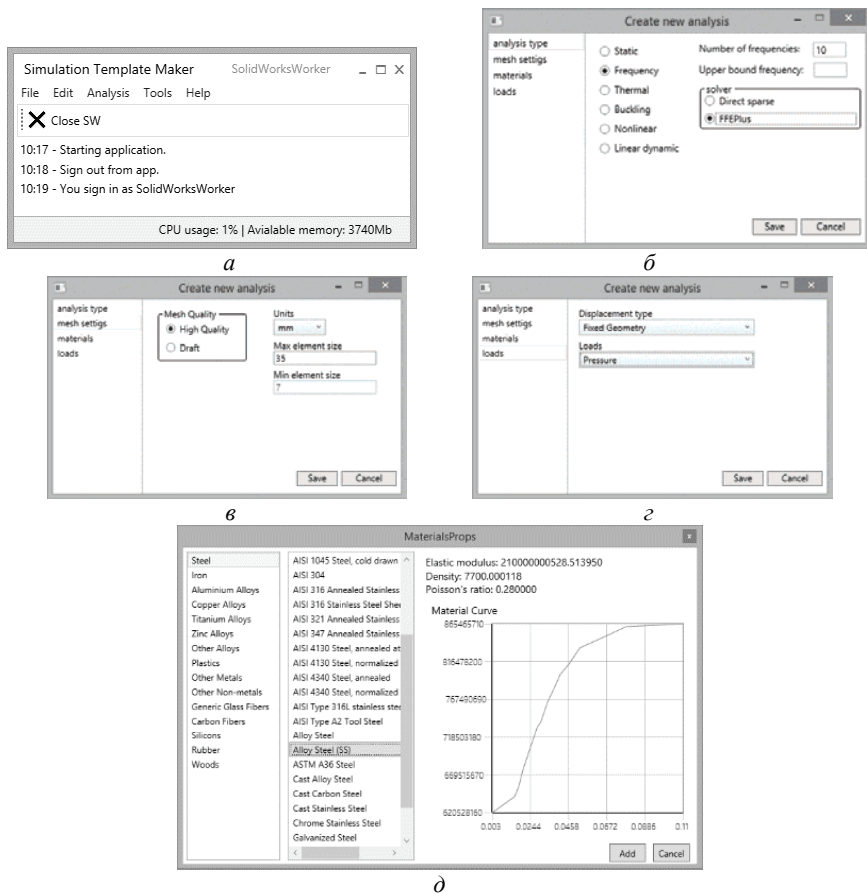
Simulation Template Maker SolidWorksWorker _ □ X

File Edit Analysis Tools Help

X Close SW

10:17 - Starting application.
10:18 - Sign out from app.
10:19 - You sign in as SolidWorksWorker

CPU usage: 1% | Avialable memory: 3740Mb

а

Create new analysis

analysis type
mesh settigs
materials
loads

Static
Frequency
Thermal
Buckling
Nonlinear
Linear dynamic

Number of frequencies: 10
Upper bound frequency:

solver
Direct sparse
FFEPlus

Save Cancel

б

Create new analysis

analysis type
mesh settigs
materials
loads

Mesh Quality
High Quality
Draft

Units
mm

Max element size
35

Min element size
7

Save Cancel

в

Create new analysis

analysis type
mesh settigs
materials
loads

Displacement type
Fixed Geometry

Loads
Pressure

Save Cancel

г

MaterialsProps

Steel
Iron
Aluminium Alloys
Copper Alloys
Titanium Alloys
Zinc Alloys
Other Alloys
Plastics
Other Metals
Other Non-metals
Generic Glass Fibers
Carbon Fibers
Silicons
Rubber
Woods

AISI 1045 Steel, cold drawn
AISI 304
AISI 316 Annealed Stainless
AISI 316 Stainless Steel Shee
AISI 321 Annealed Stainless
AISI 347 Annealed Stainless
AISI 4130 Steel, annealed at
AISI 4130 Steel, normalized
AISI 4340 Steel, annealed
AISI 4340 Steel, normalized
AISI Type 316L stainless stee
AISI Type A2 Tool Steel
Alloy Steel
Alloy Steel (SS)
ASTM A36 Steel
Cast Alloy Steel
Cast Carbon Steel
Cast Stainless Steel
Chrome Stainless Steel
Galvanized Steel

Elastic modulus: 210000000528.513950
Density: 7700.000118
Poisson's ratio: 0.280000

Material Curve

865465710
816478200
767490690
718503180
669515670
620528160

0.003 0.0244 0.0458 0.0672 0.0886 0.11

Add Cancel

д